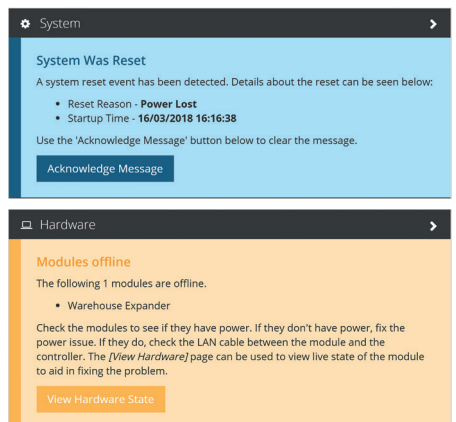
System

System Was Reset

A system reset event has been detected. Details about the reset can be seen below:

- Reset Reason - **Power Lost**
- Startup Time - **16/03/2018 16:16:38**

Use the 'Acknowledge Message' button below to clear the message.

Acknowledge Message

Hardware

Modules offline

The following 1 modules are offline.

- Warehouse Expander

Check the modules to see if they have power. If they don't have power, fix the power issue. If they do, check the LAN cable between the module and the controller. The *[View Hardware]* page can be used to view live state of the module to aid in fixing the problem.

View Hardware State